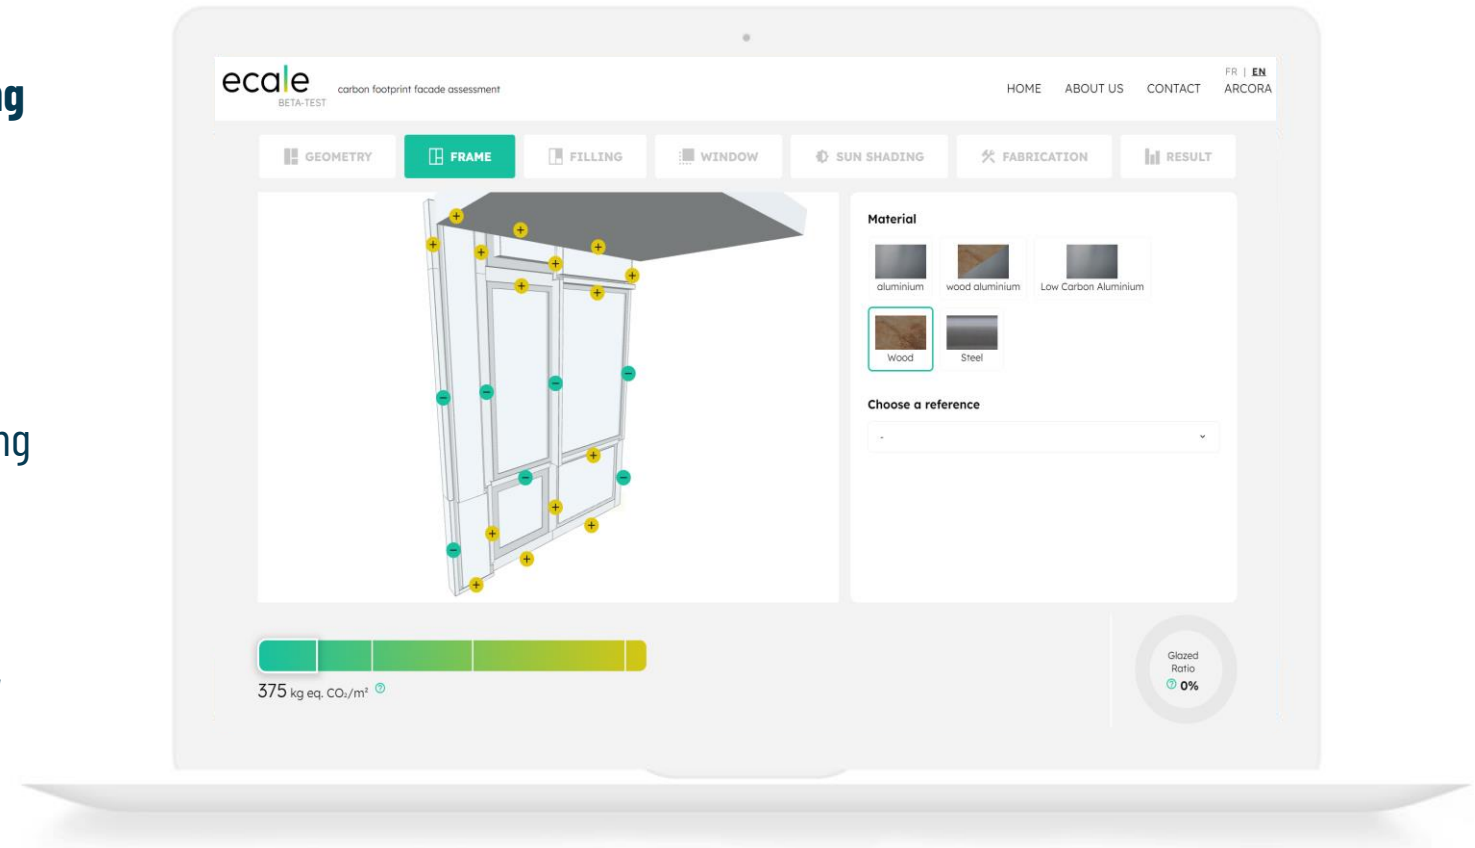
ng

ng

ecale
BETA-TEST
carbon footprint facade assessment

FR | EN
HOME ABOUT US CONTACT ARCORA

GEOMETRY FRAME FILLING WINDOW SUN SHADING FABRICATION RESULT

Material
aluminium
wood aluminium
Low Carbon Aluminium
Wood
Steel

Choose a reference
-

375 kg eq. $CO_2/m^2$

Glazed Ratio
0%